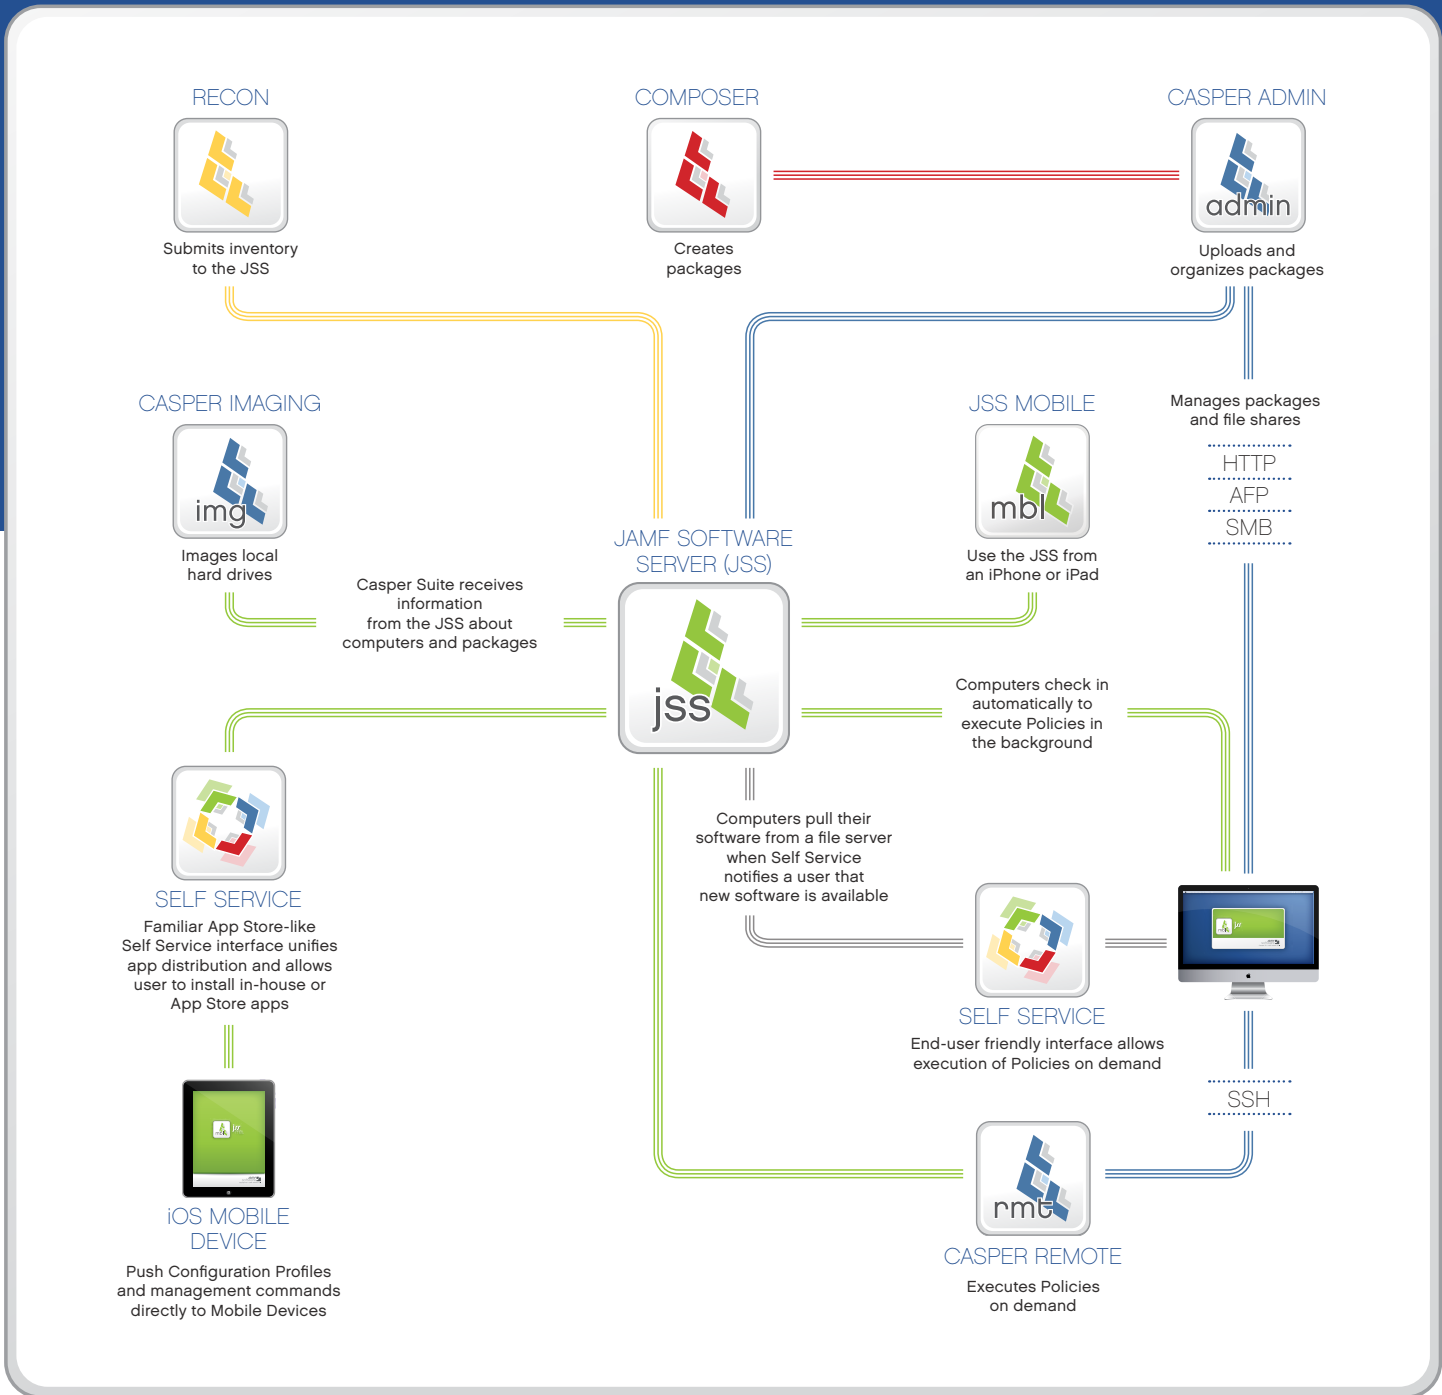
RECON

Submits inventory to the JSS

COMPOSER

Creates packages

CASPER ADMIN

admin

Uploads and organizes packages

CASPER IMAGING

img

Images local hard drives

JSS MOBILE

mbl

Use the JSS from an iPhone or iPad

Manages packages and file shares

HTTP

AFP

SMB

Casper Suite receives information from the JSS about computers and packages

JAMF SOFTWARE SERVER (JSS)

jss

Computers check in automatically to execute Policies in the background

Computers pull their software from a file server when Self Service notifies a user that new software is available

SELF SERVICE

Familiar App Store-like Self Service interface unifies app distribution and allows user to install in-house or App Store apps

SELF SERVICE

End-user friendly interface allows execution of Policies on demand

SSH

iOS MOBILE DEVICE

Push Configuration Profiles and management commands directly to Mobile Devices

rmt

CASPER REMOTE

Executes Policies on demand